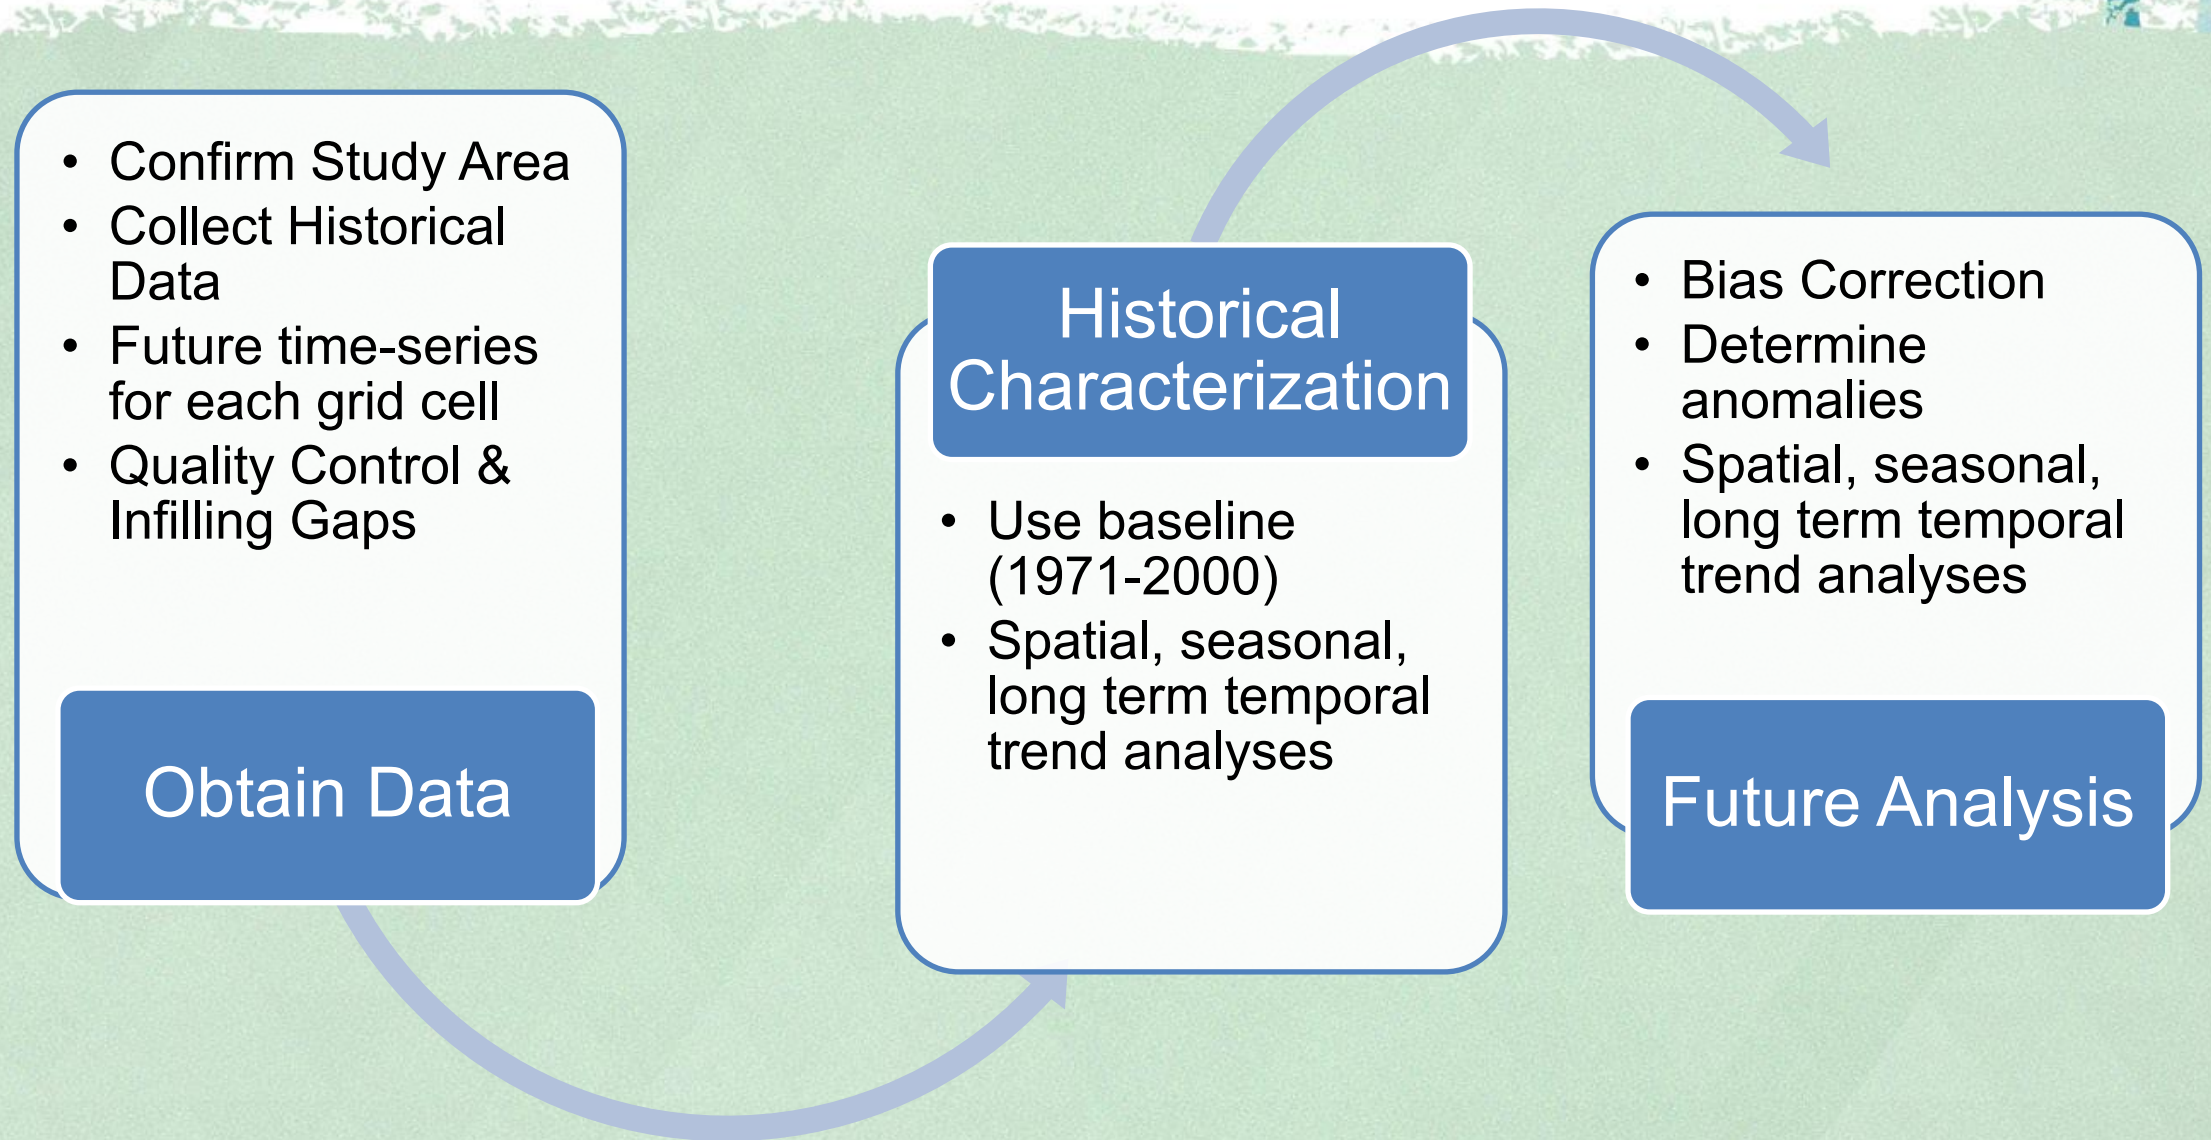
- Confirm Study Area
- Collect Historical Data
- Future time-series for each grid cell
- Quality Control & Infilling Gaps

Obtain Data

Historical Characterization

- Use baseline (1971-2000)
- Spatial, seasonal, long term temporal trend analyses

- Bias Correction
- Determine anomalies
- Spatial, seasonal, long term temporal trend analyses

Future Analysis